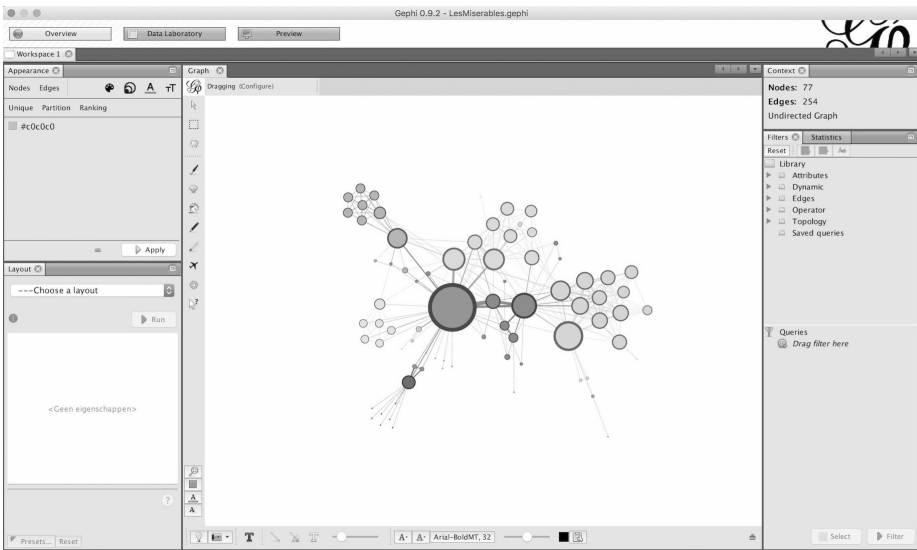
Gephi 0.9.2 - LesMiserables.gephi

Overview
Data Laboratory
Preview

Workspace 1

Appearance
Nodes Edges
Unique Partition Ranking
#c0c0c0
Apply

Layout
---Choose a layout
Run
<Geen eigenschappen>
Presets... Reset

Graph
Dragging (Configure)

A A Arial-BoldMT, 32

Context
Nodes: 77
Edges: 254
Undirected Graph

Filters Statistics
Reset
Library
Attributes
Dynamic
Edges
Operator
Topology
Saved queries

Queries
Drag filter here

Select
Filter